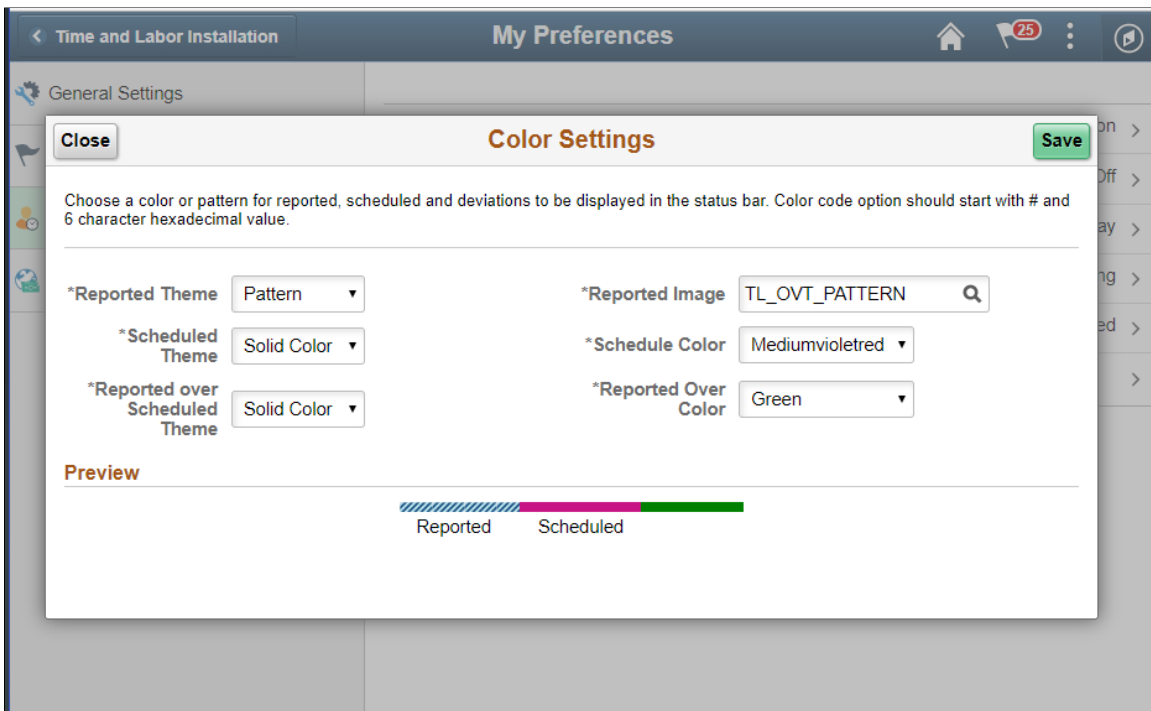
Time and Labor Installation

My Preferences

25

General Settings

on
Off
ay
ng
ed

Close

Color Settings

Save

Choose a color or pattern for reported, scheduled and deviations to be displayed in the status bar. Color code option should start with # and 6 character hexadecimal value.

| | | | |
|---|---|---|---|
| *Reported Theme | Pattern | *Reported Image | TL_OVT_PATTERN |
| *Scheduled Theme | Solid Color | *Schedule Color | Mediumvioletred |
| *Reported over Scheduled Theme | Solid Color | *Reported Over Color | Green |

Preview

Reported Scheduled